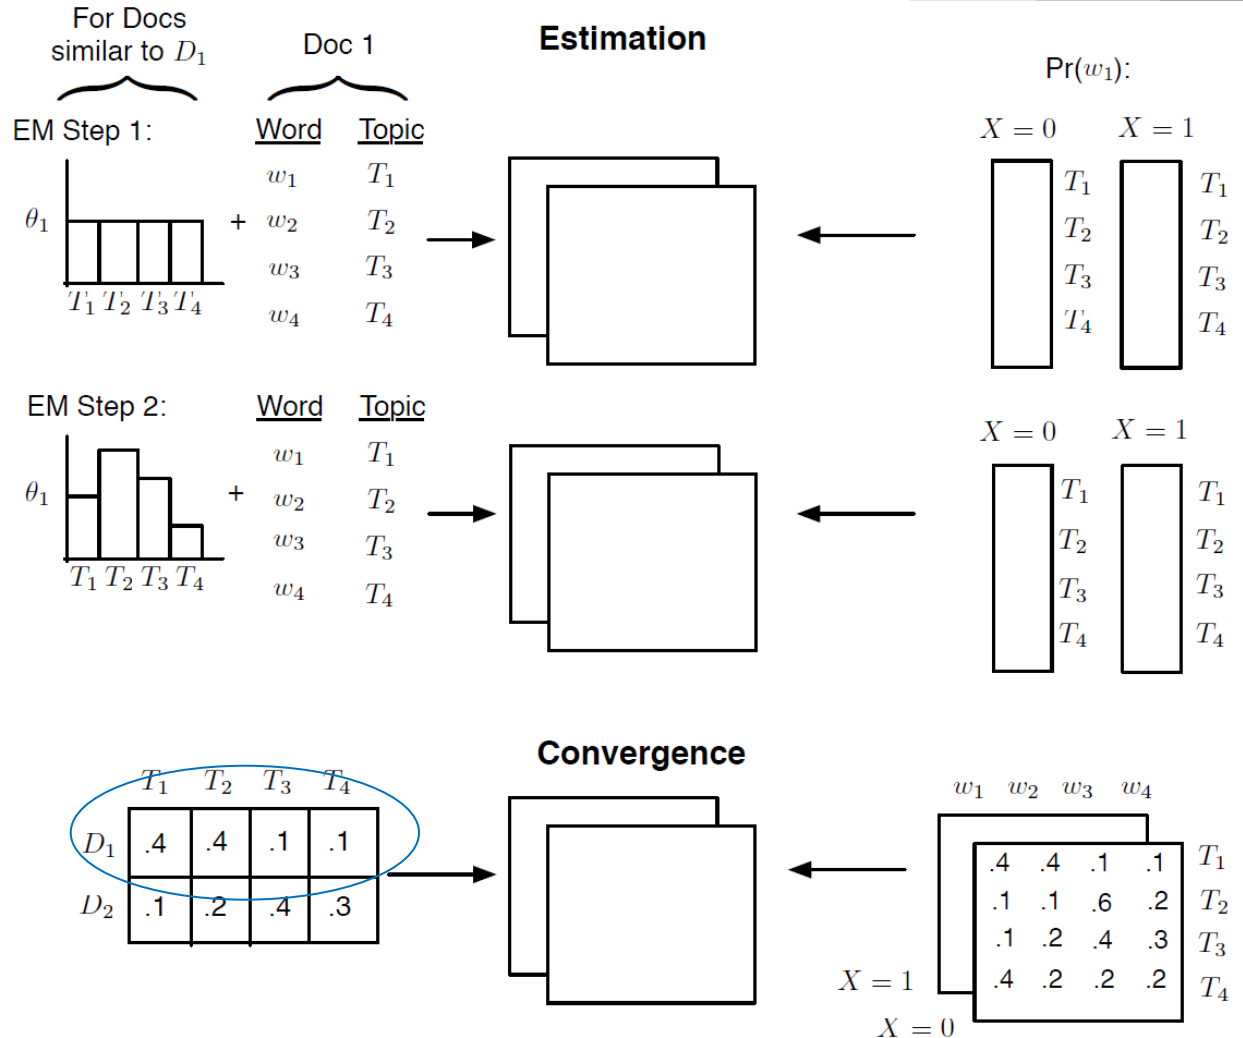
For Docs similar to $D_1$

Doc 1

Estimation

$\Pr(w_1)$:

EM Step 1:

| Word | Topic |
|---|---|
| $w_1$ | $T_1$ |
| $w_2$ | $T_2$ |
| $w_3$ | $T_3$ |
| $w_4$ | $T_4$ |

$\theta_1$

+

$T_1$ $T_2$ $T_3$ $T_4$

$X = 0$ $X = 1$

$T_1$ $T_2$ $T_3$ $T_4$

$T_1$ $T_2$ $T_3$ $T_4$

EM Step 2:

| Word | Topic |
|---|---|
| $w_1$ | $T_1$ |
| $w_2$ | $T_2$ |
| $w_3$ | $T_3$ |
| $w_4$ | $T_4$ |

$\theta_1$

+

$T_1$ $T_2$ $T_3$ $T_4$

$X = 0$ $X = 1$

$T_1$ $T_2$ $T_3$ $T_4$

$T_1$ $T_2$ $T_3$ $T_4$

Convergence

| | $T_1$ | $T_2$ | $T_3$ | $T_4$ |
|---|---|---|---|---|
| $D_1$ | .4 | .4 | .1 | .1 |
| $D_2$ | .1 | .2 | .4 | .3 |

| $w_1$ | $w_2$ | $w_3$ | $w_4$ | |
|---|---|---|---|---|
| .4 | .4 | .1 | .1 | $T_1$ |
| .1 | .1 | .6 | .2 | $T_2$ |
| .1 | .2 | .4 | .3 | $T_3$ |
| .4 | .2 | .2 | .2 | $T_4$ |

$X = 1$

$X = 0$